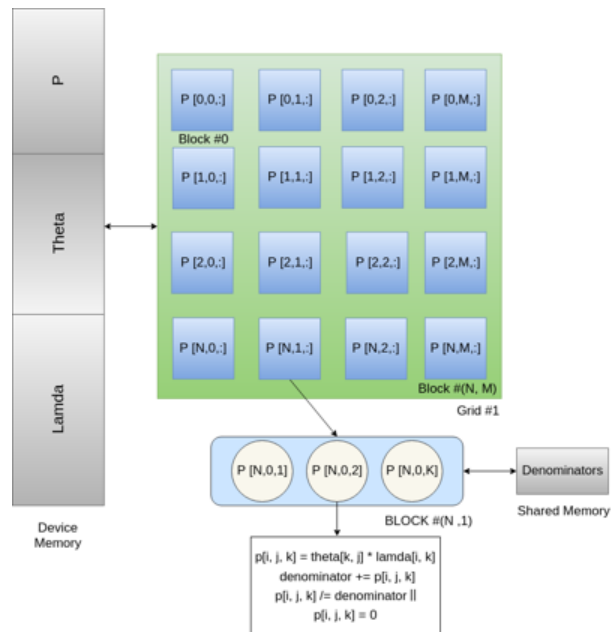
P

Theta

Lamda

Device Memory

P [0,0,:]
P [0,1,:]
P [0,2,:]
P [0,M,:]
Block #0
P [1,0,:]
P [1,1,:]
P [1,2,:]
P [1,M,:]
P [2,0,:]
P [2,1,:]
P [2,2,:]
P [2,M,:]
P [N,0,:]
P [N,1,:]
P [N,2,:]
P [N,M,:]
Block #(N, M)
Grid #1

P [N,0,1]
P [N,0,2]
P [N,0,K]
BLOCK #(N ,1)

Denominators
Shared Memory

p[i, j, k] = theta[k, j] * lamda[i, k]
denominator += p[i, j, k]
p[i, j, k] /= denominator ||
p[i, j, k] = 0